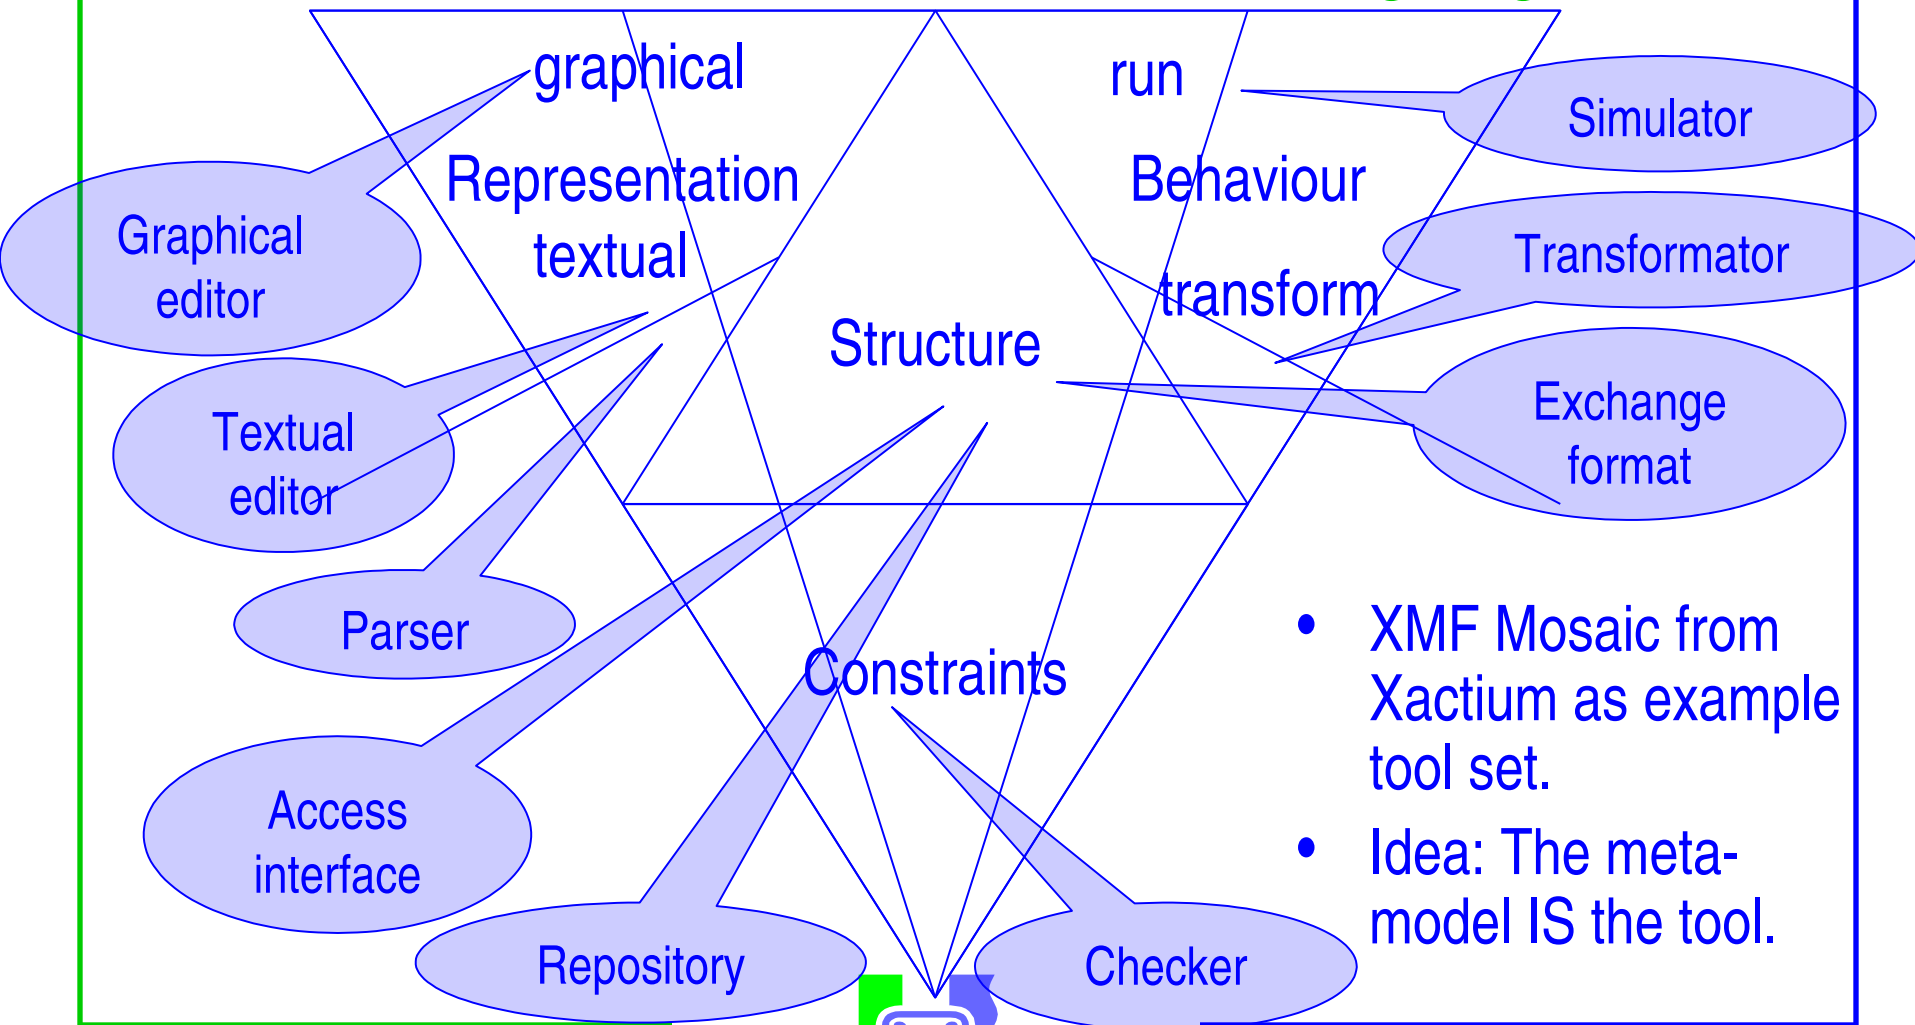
graphical

Representation

textual

run

Behaviour

transform

Structure

Constraints

Graphical editor

Textual editor

Parser

Access interface

Repository

Checker

Simulator

Transformator

Exchange format

- XMF Mosaic from Xactium as example tool set.
- Idea: The metamodel IS the tool.